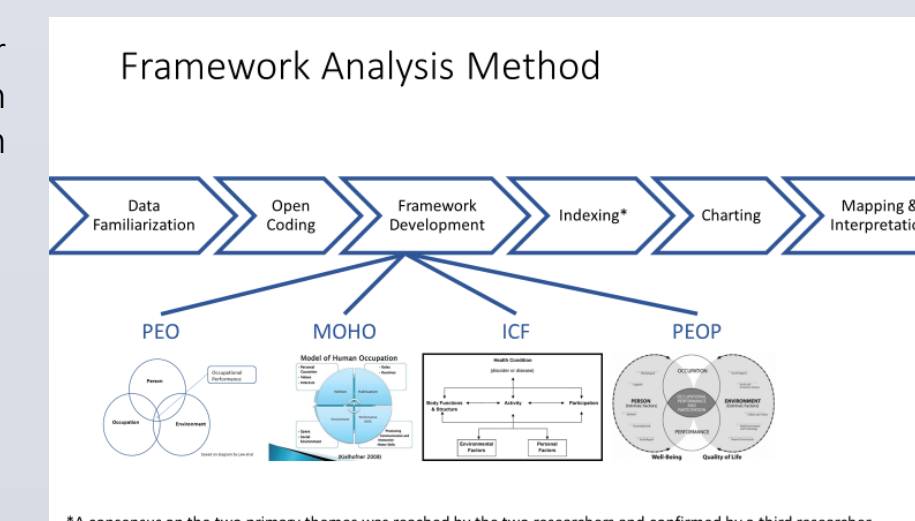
r
n
n

Framework Analysis Method

Data Familiarization

Open Coding

Framework Development

Indexing*

Charting

Mapping & Interpretati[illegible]

PEO

MOHO

ICF

PEOP

Person

Occupational Performance

Occupation

Environment

Model of Human Occupation

(Kielhofner 2008)

Health Condition

(disorder or disease)

Body Functions & Structure

Activity

Participation

Environmental Factors

Personal Factors

OCCUPATION

PERSON

ENVIRONMENT

PERFORMANCE

Well-Being

Quality of Life

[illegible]